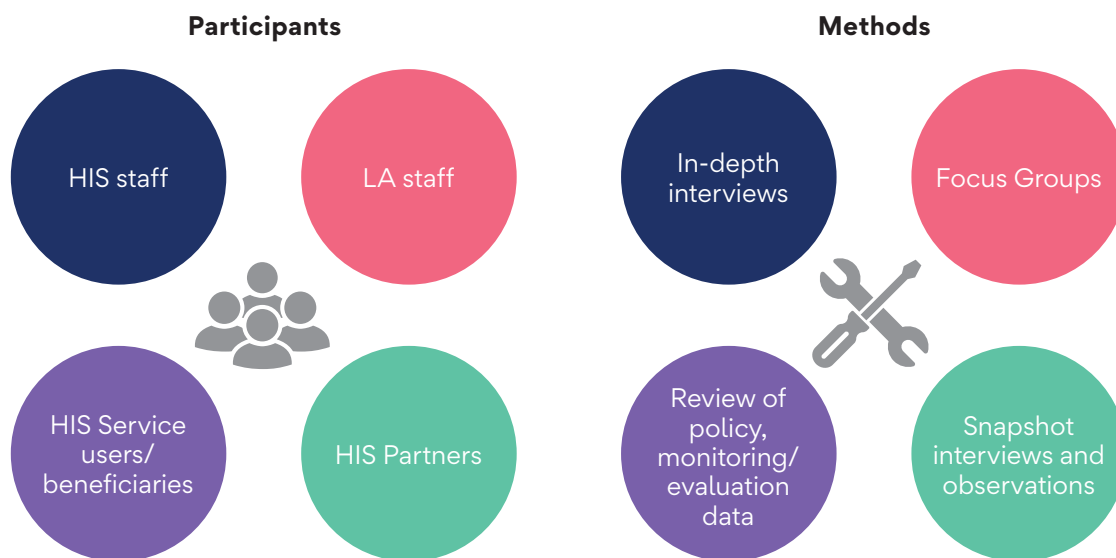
Participants

HIS staff

LA staff

HIS Service users/ beneficiaries

HIS Partners

Methods

In-depth interviews

Focus Groups

Review of policy, monitoring/ evaluation data

Snapshot interviews and observations